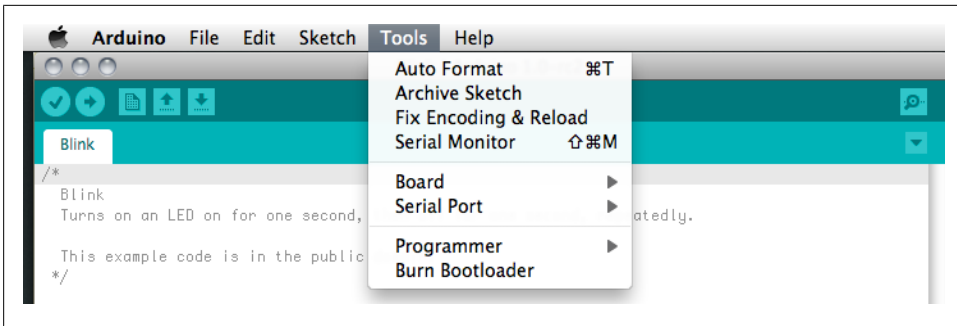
Arduino File Edit Sketch Tools Help

Auto Format ⌘T
Archive Sketch
Fix Encoding & Reload
Serial Monitor ⇧⌘M

Board
Serial Port

Programmer
Burn Bootloader

Blink

/*
Blink
Turns on an LED on for one second, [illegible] atedly.

This example code is in the public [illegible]
*/